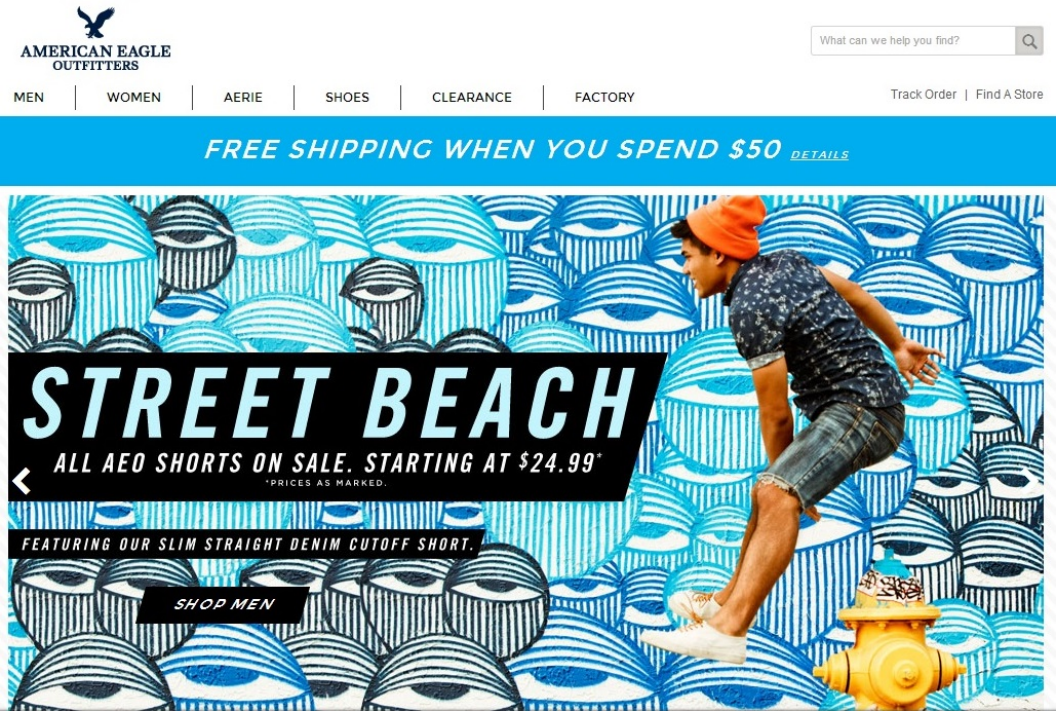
AMERICAN EAGLE
OUTFITTERS

What can we help you find?

MEN | WOMEN | AERIE | SHOES | CLEARANCE | FACTORY

Track Order | Find A Store

FREE SHIPPING WHEN YOU SPEND $50 DETAILS

STREET BEACH

ALL AEO SHORTS ON SALE. STARTING AT $24.99*

*PRICES AS MARKED.

FEATURING OUR SLIM STRAIGHT DENIM CUTOFF SHORT.

SHOP MEN